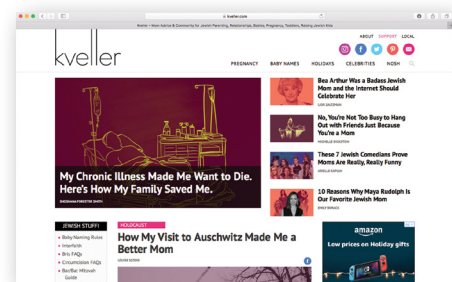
kveller.com

Kveller – Main Advice & Community for Jewish Parenting, Relationships, Babies, Pregnancy, Toddlers, Raising Jewish Kids

ABOUT SUPPORT LOCAL

kveller

PREGNANCY BABY NAMES HOLIDAYS CELEBRITIES NOSH

My Chronic Illness Made Me Want to Die. Here's How My Family Saved Me.

SHOSHANNA FORESTER SMITH

Bea Arthur Was a Badass Jewish Mom and the Internet Should Celebrate Her

LORI SALZBERG

No, You're Not Too Busy to Hang Out with Friends Just Because You're a Mom

MICHELLE SHRESTER

These 7 Jewish Comedians Prove Moms Are Really, Really Funny

ANGELA KUPSAK

10 Reasons Why Maya Rudolph Is Our Favorite Jewish Mom

EMILY BURACK

JEWISH STUFF!

Baby Naming Rules
Interfaith
Bris FAQs
Circumcision FAQs
Bar/Bat Mitzvah Guide

HOLOCAUST

How My Visit to Auschwitz Made Me a Better Mom

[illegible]

amazon
Low prices on Holiday gifts